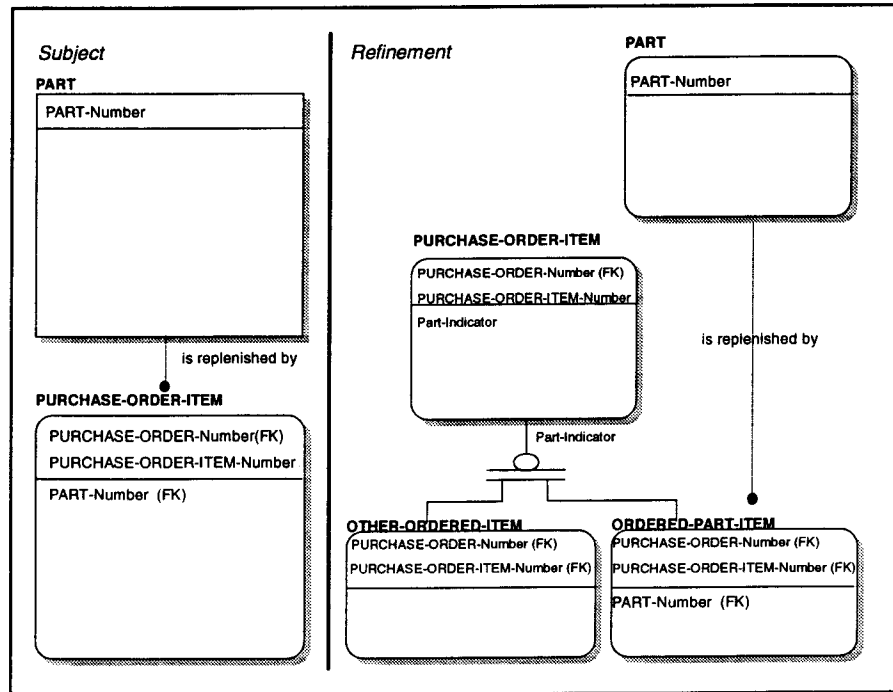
Subject

PART

PART-Number

is replenished by

PURCHASE-ORDER-ITEM

PURCHASE-ORDER-Number(FK)
PURCHASE-ORDER-ITEM-Number

PART-Number (FK)

Refinement

PART

PART-Number

PURCHASE-ORDER-ITEM

PURCHASE-ORDER-Number (FK)
PURCHASE-ORDER-ITEM-Number

Part-Indicator

is replenished by

Part-Indicator

OTHER-ORDERED-ITEM

PURCHASE-ORDER-Number (FK)
PURCHASE-ORDER-ITEM-Number (FK)

ORDERED-PART-ITEM

PURCHASE-ORDER-Number (FK)
PURCHASE-ORDER-ITEM-Number (FK)

PART-Number (FK)